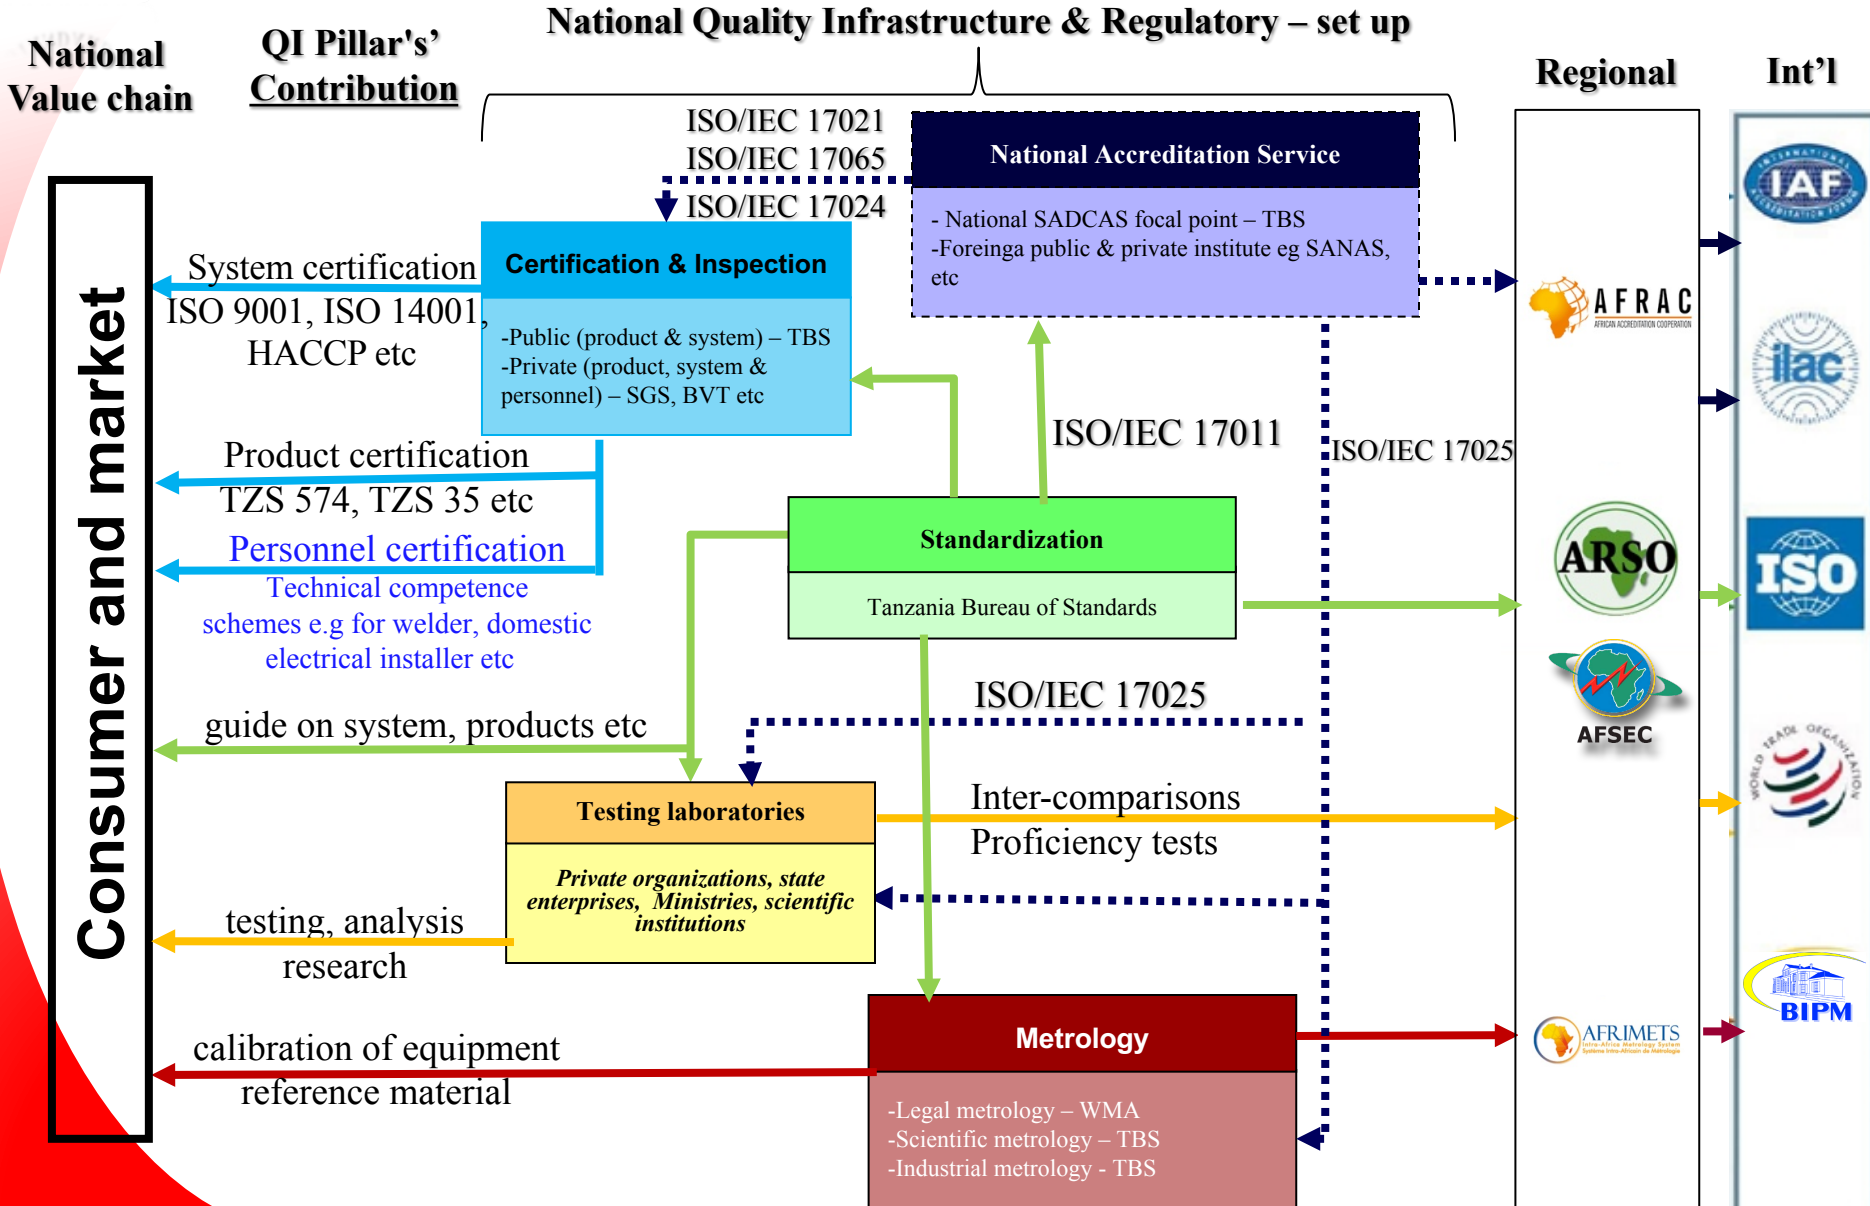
National Value chain

QI Pillar's' Contribution

National Quality Infrastructure & Regulatory – set up

Regional

Int'l

Consumer and market

ISO/IEC 17021
ISO/IEC 17065
ISO/IEC 17024

National Accreditation Service

- National SADCAS focal point – TBS
-Foreinga public & private institute eg SANAS, etc

IAF

AFRAC

ilac

Certification & Inspection

-Public (product & system) – TBS
-Private (product, system & personnel) – SGS, BVT etc

System certification
ISO 9001, ISO 14001, HACCP etc

ISO/IEC 17011

ISO/IEC 17025

Product certification
TZS 574, TZS 35 etc

Personnel certification
Technical competence schemes e.g for welder, domestic electrical installer etc

Standardization

Tanzania Bureau of Standards

ARSO

ISO

AFSEC

ISO/IEC 17025

guide on system, products etc

Testing laboratories

Private organizations, state enterprises, Ministries, scientific institutions

Inter-comparisons
Proficiency tests

testing, analysis research

Metrology

-Legal metrology – WMA
-Scientific metrology – TBS
-Industrial metrology - TBS

calibration of equipment reference material

AFRIMETS

BIPM